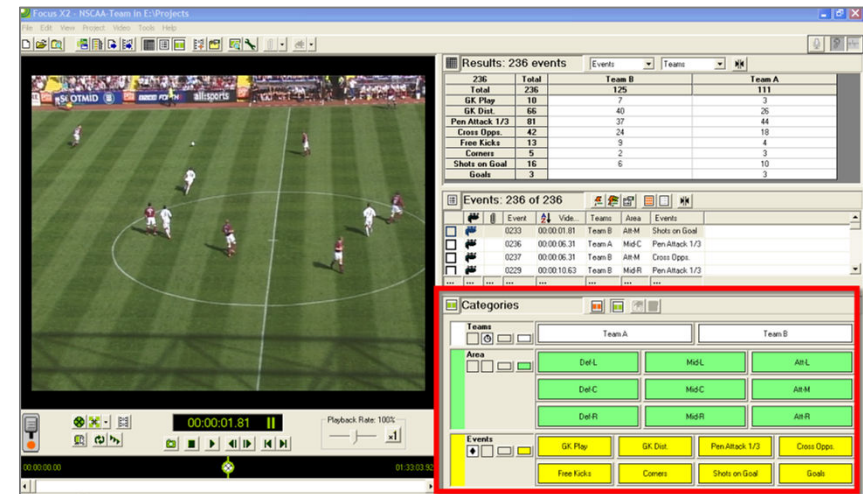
Focus X2 - NSCAA-Team in E:\Projects

File Edit View Project Video Tools Help

Results: 236 events

Events Teams

| 236 | Total | Team B | Team A |
|---|---|---|---|
| Total | 236 | 125 | 111 |
| GK Play | 10 | 7 | 3 |
| GK Dist. | 66 | 40 | 26 |
| Pen Attack 1/3 | 81 | 37 | 44 |
| Cross Opps. | 42 | 24 | 18 |
| Free Kicks | 13 | 9 | 4 |
| Corners | 5 | 2 | 3 |
| Shots on Goal | 16 | 6 | 10 |
| Goals | 3 | | 3 |

Events: 236 of 236

| Event | Vide... | Teams | Area | Events |
|---|---|---|---|---|
| 0233 | 00:00:01.81 | Team B | Att-M | Shots on Goal |
| 0236 | 00:00:06.31 | Team A | Mid-C | Pen Attack 1/3 |
| 0237 | 00:00:06.31 | Team B | Att-M | Cross Opps. |
| 0229 | 00:00:10.63 | Team B | Mid-R | Pen Attack 1/3 |

Categories

Teams
Team A
Team B

Area
Def-L Mid-L Att-L
Def-C Mid-C Att-M
Def-R Mid-R Att-R

Events
GK Play GK Dist. Pen Attack 1/3 Cross Opps.
Free Kicks Corners Shots on Goal Goals

00:00:01.81

Playback Rate: 100%

x1

00:00:00.00

01:33:03.92